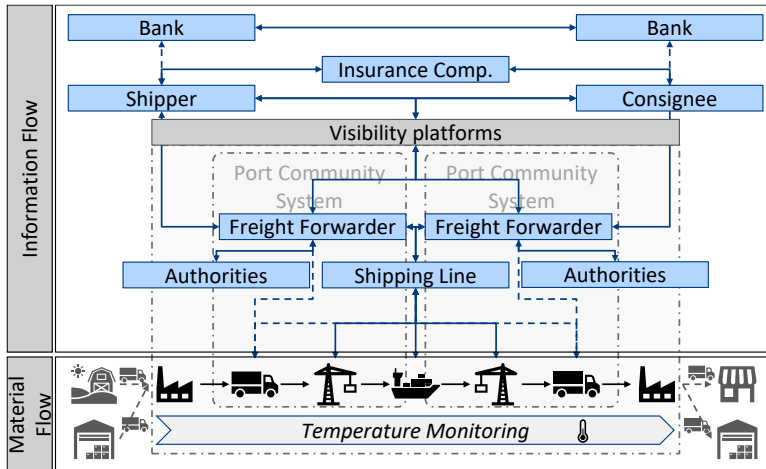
Information Flow

Bank

Bank

Insurance Comp.

Shipper

Consignee

Visibility platforms

Port Community System

Port Community System

Freight Forwarder

Freight Forwarder

Authorities

Shipping Line

Authorities

Material Flow

Temperature Monitoring